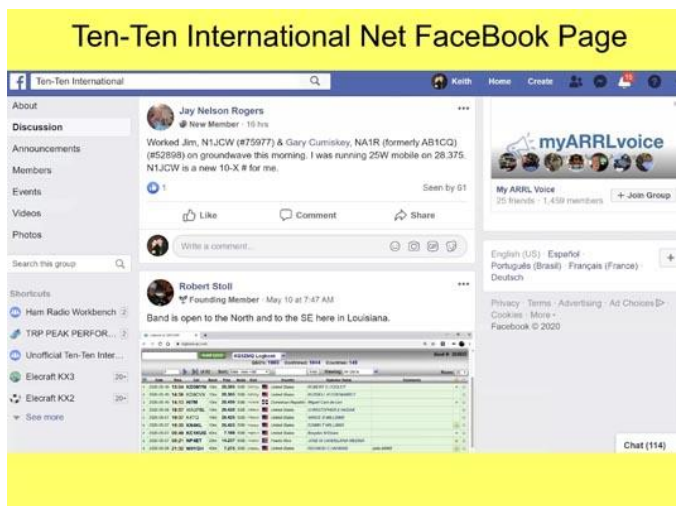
Ten-Ten International Net FaceBook Page

Ten-Ten International

Keith Home Create

About
Discussion
Announcements
Members
Events
Videos
Photos

Search this group

Shortcuts
Ham Radio Workbench 2
TRP PEAK PERFOR... 2
Unofficial Ten-Ten Inter...
Elecraft KX3 20+
Elecraft KX2 20+
See more

Jay Nelson Rogers
New Member · 16 hrs

Worked Jim, N1JCW (#75977) & Gary Cumiskey, NA1R (formerly AB1CQ) (#52898) on groundwave this morning. I was running 25W mobile on 28.375. N1JCW is a new 10-X # for me.

1
Seen by 61

Like Comment Share

Write a comment...

Robert Stoll
Founding Member · May 10 at 7:47 AM

Band is open to the North and to the SE here in Louisiana.

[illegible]

myARRLvoice
My ARRL Voice
25 friends · 1,459 members
+ Join Group

English (US) · Español
Português (Brasil) · Français (France) · Deutsch

Privacy · Terms · Advertising · Ad Choices · Cookies · More ·
Facebook © 2020

Chat (114)